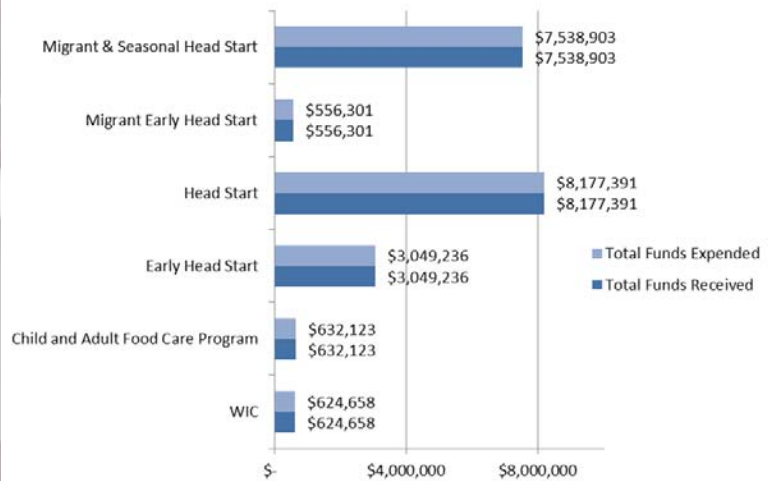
Migrant & Seasonal Head Start
$7,538,903
$7,538,903

Migrant Early Head Start
$556,301
$556,301

Head Start
$8,177,391
$8,177,391

Early Head Start
$3,049,236
$3,049,236

Child and Adult Food Care Program
$632,123
$632,123

WIC
$624,658
$624,658

Total Funds Expended
Total Funds Received

$-
$4,000,000
$8,000,000